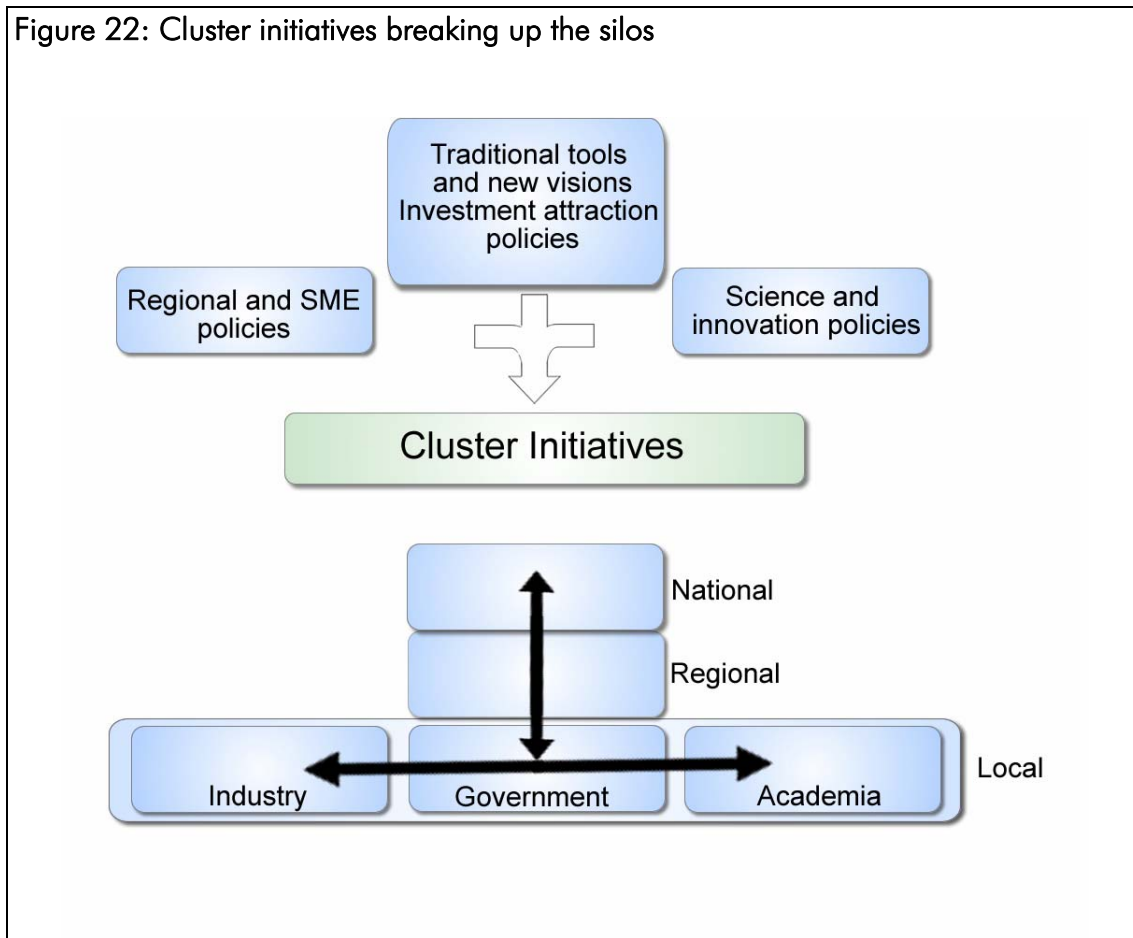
Figure 22: Cluster initiatives breaking up the silos

Traditional tools and new visions Investment attraction policies

Regional and SME policies

Science and innovation policies

Cluster Initiatives

National

Regional

Local

Industry

Government

Academia